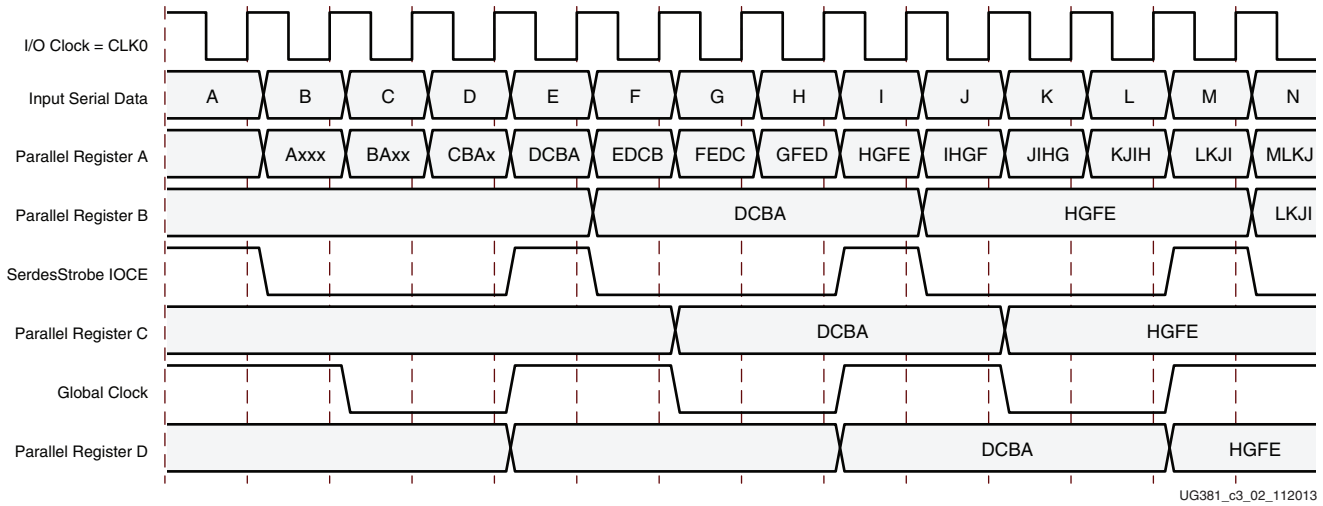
I/O Clock = CLK0

Input Serial Data

A B C D E F G H I J K L M N

Parallel Register A

Axxx BAxx CBAx DCBA EDCB FEDC GFED HGFE IHGF JIHG KJIH LKJI MLKJ

Parallel Register B

DCBA HGFE LKJI

SerdesStrobe IOCE

Parallel Register C

DCBA HGFE

Global Clock

Parallel Register D

DCBA HGFE

UG381_c3_02_112013